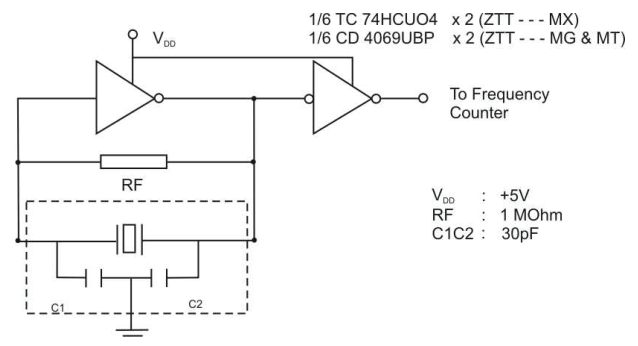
1/6 TC 74HCUO4 x 2 (ZTT - - - MX)
1/6 CD 4069UBP x 2 (ZTT - - - MG & MT)

$V_{DD}$

To Frequency Counter

RF

C1

C2

| | | |
|---|---|---|
| $V_{DD}$ | : | +5V |
| RF | : | 1 MOhm |
| C1C2 | : | 30pF |